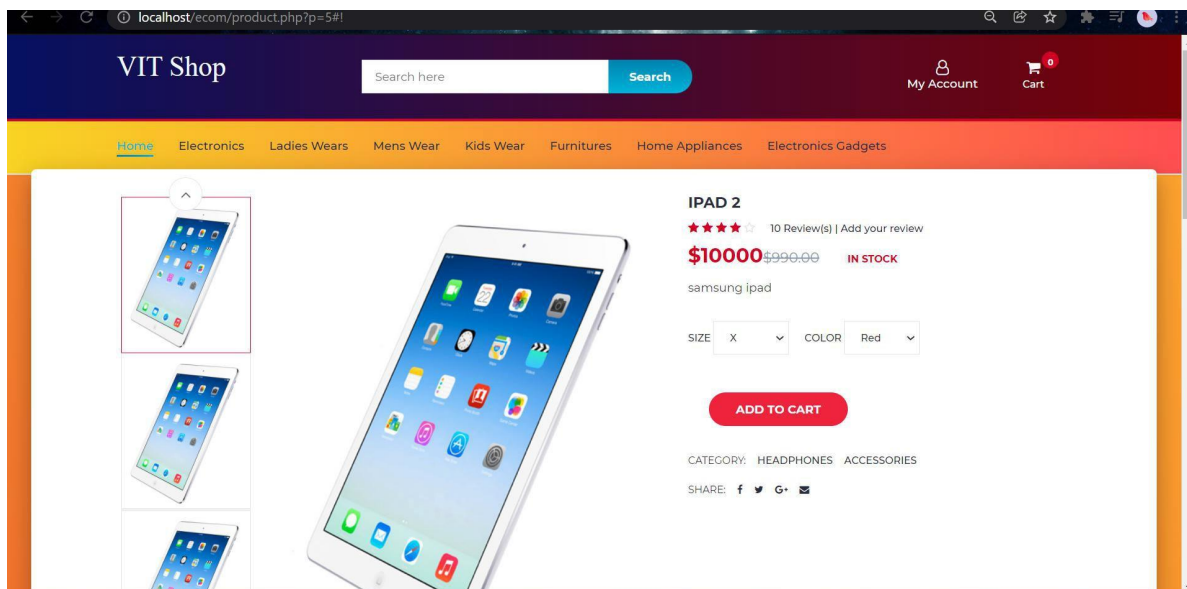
localhost/ecom/product.php?p=5#!

VIT Shop

Search here

Search

My Account

0

Cart

Home Electronics Ladies Wears Mens Wear Kids Wear Furnitures Home Appliances Electronics Gadgets

IPAD 2

10 Review(s) | Add your review

$10000~~$990.00~~ IN STOCK

samsung ipad

SIZE X COLOR Red

ADD TO CART

CATEGORY: HEADPHONES ACCESSORIES

SHARE: f G+